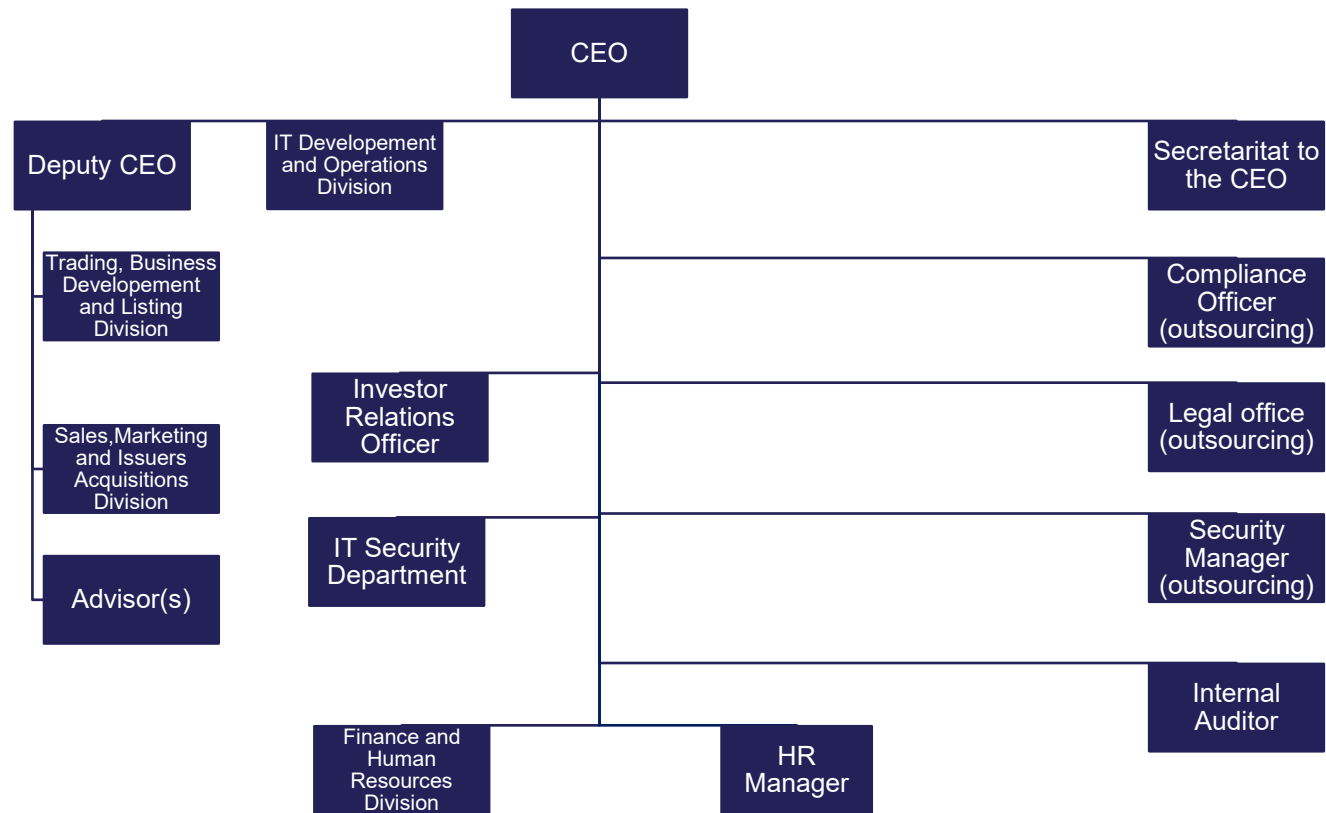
CEO

Deputy CEO

IT Developement and Operations Division

Secretaritat to the CEO

Trading, Business Developement and Listing Division

Compliance Officer (outsourcing)

Investor Relations Officer

Legal office (outsourcing)

Sales,Marketing and Issuers Acquisitions Division

IT Security Department

Security Manager (outsourcing)

Advisor(s)

Internal Auditor

Finance and Human Resources Division

HR Manager